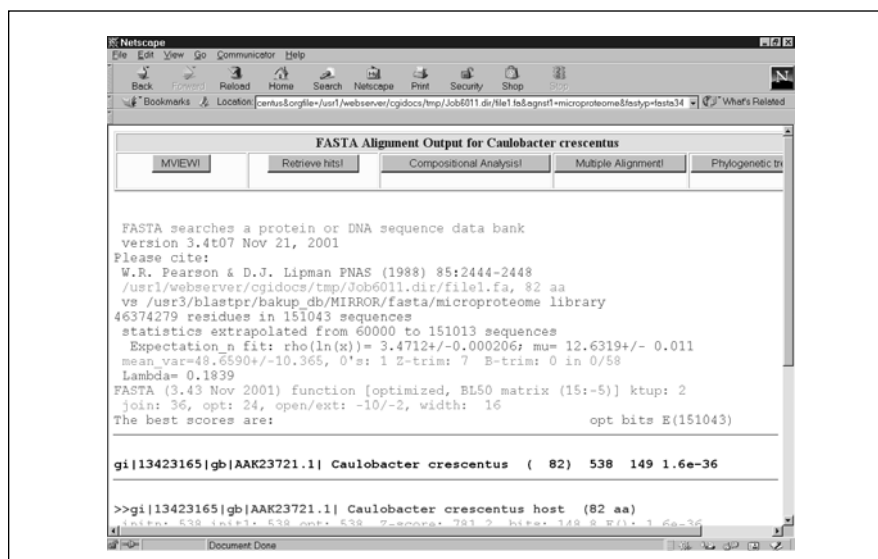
Netscape
File Edit View Go Communicator Help
Back Forward Reload Home Search Netscape Print Security Shop Stop
Bookmarks Location: centus&orgfile=/usr1/webserver/cgidocs/tmp/Job6011.dir/file1.fa&agnst1=microproteome&fastyp=fasta34 What's Related

FASTA Alignment Output for Caulobacter crescentus

MVIEW! Retrieve hits! Compositional Analysis! Multiple Alignment! Phylogenetic tre

FASTA searches a protein or DNA sequence data bank
version 3.4t07 Nov 21, 2001
Please cite:
W.R. Pearson & D.J. Lipman PNAS (1988) 85:2444-2448
/usr1/webserver/cgidocs/tmp/Job6011.dir/file1.fa, 82 aa
vs /usr3/blastpr/bakup_db/MIRROR/fasta/microproteome library
46374279 residues in 151043 sequences
statistics extrapolated from 60000 to 151013 sequences
Expectation_n fit: rho(ln(x))= 3.4712+/-0.000206; mu= 12.6319+/- 0.011
mean_var=48.6590+/-10.365, 0's: 1 Z-trim: 7 B-trim: 0 in 0/58
Lambda= 0.1839
FASTA (3.43 Nov 2001) function [optimized, BL50 matrix (15:-5)] ktup: 2
join: 36, opt: 24, open/ext: -10/-2, width: 16
The best scores are: opt bits E(151043)

gi|13423165|gb|AAK23721.1| Caulobacter crescentus ( 82) 538 149 1.6e-36

>>gi|13423165|gb|AAK23721.1| Caulobacter crescentus host (82 aa)
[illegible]

Document: Done